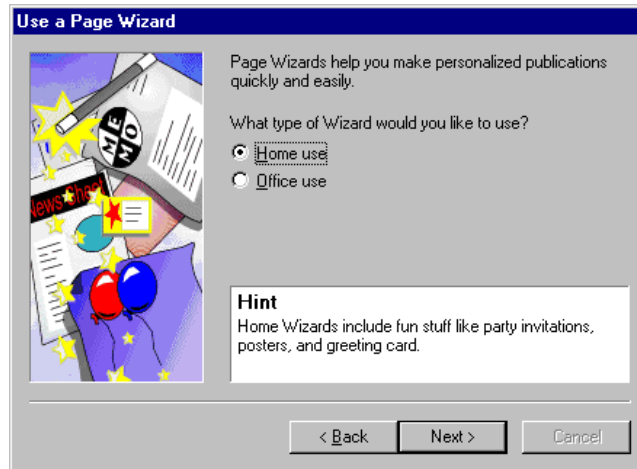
Use a Page Wizard

MEMO

News Sheet

Page Wizards help you make personalized publications quickly and easily.

What type of Wizard would you like to use?

Home use

Office use

Hint

Home Wizards include fun stuff like party invitations, posters, and greeting card.

< Back

Next >

Cancel